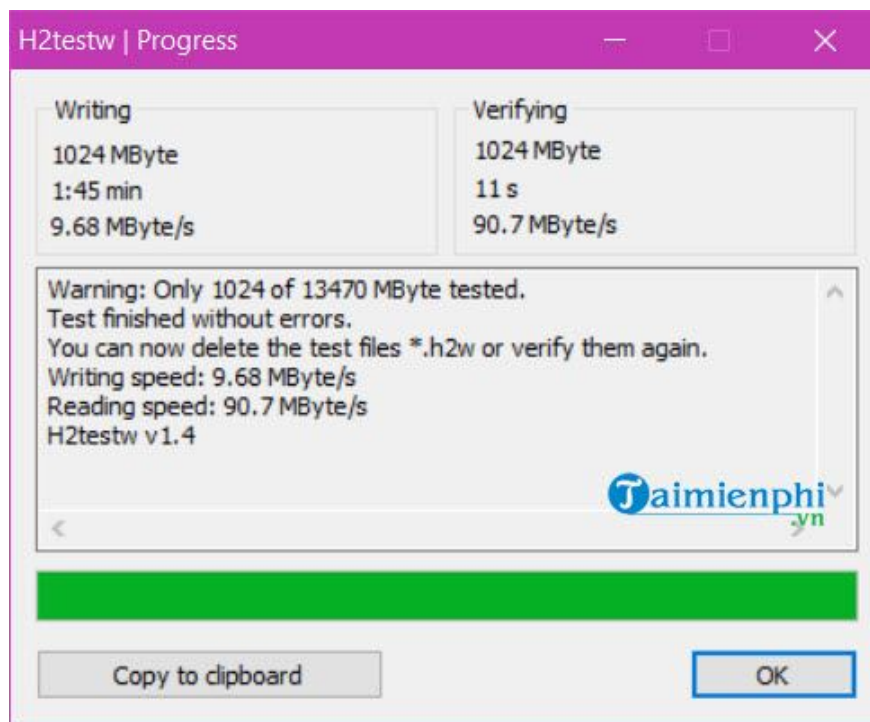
H2testw | Progress

Writing
1024 MByte
1:45 min
9.68 MByte/s

Verifying
1024 MByte
11 s
90.7 MByte/s

Warning: Only 1024 of 13470 MByte tested.
Test finished without errors.
You can now delete the test files *.h2w or verify them again.
Writing speed: 9.68 MByte/s
Reading speed: 90.7 MByte/s
H2testw v1.4

Taimienphi.vn

Copy to clipboard

OK